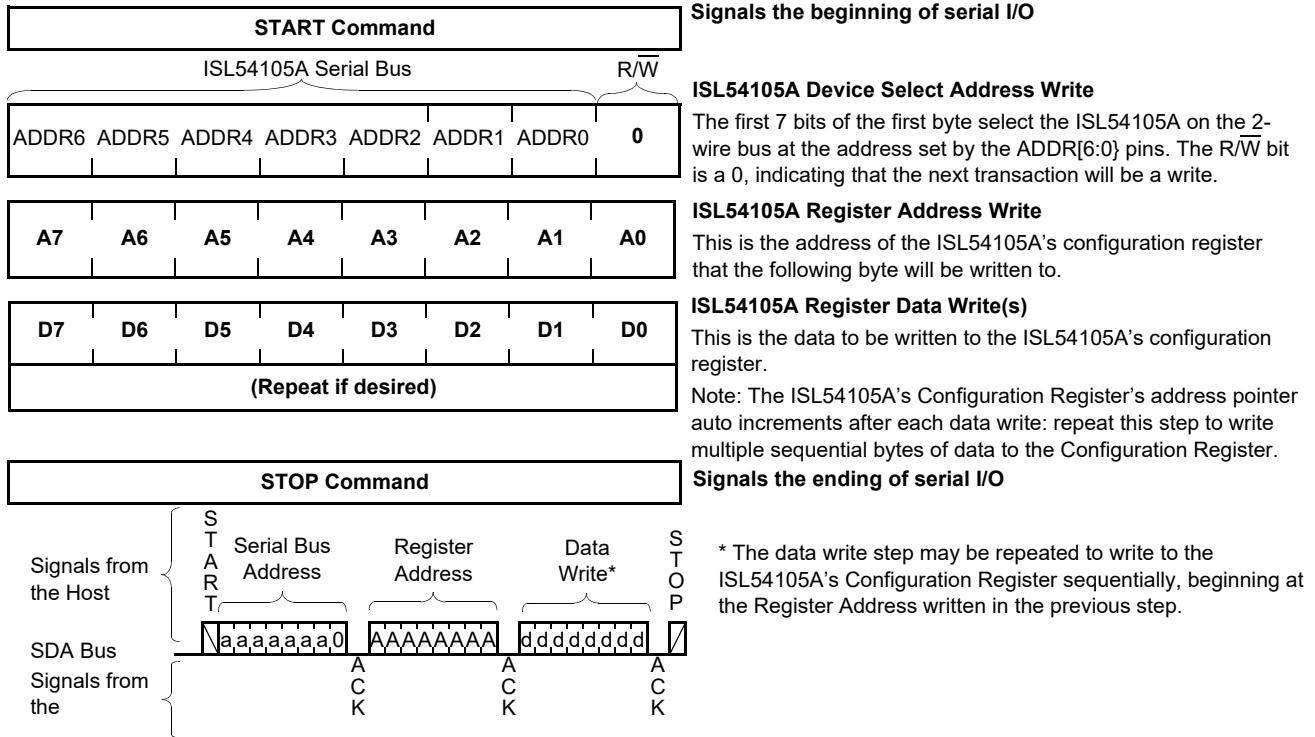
START Command

Signals the beginning of serial I/O

ISL54105A Serial Bus $R/\overline{W}$

| ADDR6 | ADDR5 | ADDR4 | ADDR3 | ADDR2 | ADDR1 | ADDR0 | 0 |
|---|---|---|---|---|---|---|---|

ISL54105A Device Select Address Write

The first 7 bits of the first byte select the ISL54105A on the 2-wire bus at the address set by the ADDR[6:0} pins. The $R/\overline{W}$ bit is a 0, indicating that the next transaction will be a write.

| A7 | A6 | A5 | A4 | A3 | A2 | A1 | A0 |
|---|---|---|---|---|---|---|---|

ISL54105A Register Address Write

This is the address of the ISL54105A's configuration register that the following byte will be written to.

| D7 | D6 | D5 | D4 | D3 | D2 | D1 | D0 |
|---|---|---|---|---|---|---|---|

(Repeat if desired)

ISL54105A Register Data Write(s)

This is the data to be written to the ISL54105A's configuration register.

Note: The ISL54105A's Configuration Register's address pointer auto increments after each data write: repeat this step to write multiple sequential bytes of data to the Configuration Register.

STOP Command

Signals the ending of serial I/O

Signals from the Host

START

Serial Bus Address

Register Address

Data Write*

STOP

SDA Bus

aaaaaaa0

AAAAAAAA

dddddddd

Signals from the

ACK

ACK

ACK

* The data write step may be repeated to write to the ISL54105A's Configuration Register sequentially, beginning at the Register Address written in the previous step.